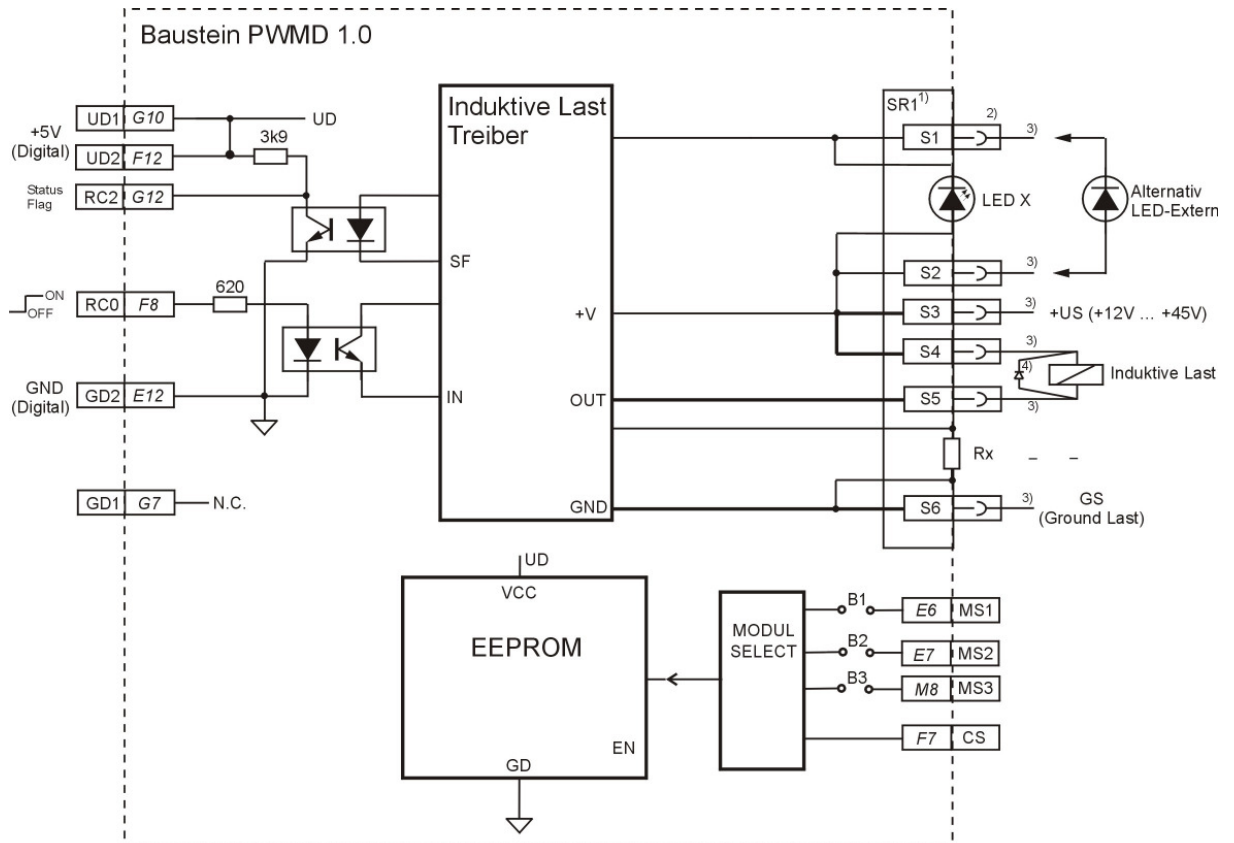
Baustein PWMD 1.0

+5V (Digital)
UD1 G10
UD2 F12
UD
3k9
Status Flag
RC2 G12
ON OFF
RC0 F8
620
GND (Digital)
GD2 E12
GD1 G7
N.C.

Induktive Last Treiber
SF
IN
+V
OUT
GND

SR1$^{1)}$
2)
S1
3)
LED X
Alternativ LED-Extern
S2
3)
S3
3)
+US (+12V ... +45V)
S4
3)
4)
Induktive Last
S5
3)
Rx
S6
3)
GS (Ground Last)

UD
VCC
EEPROM
EN
GD

MODUL SELECT
B1
E6 MS1
B2
E7 MS2
B3
M8 MS3
F7 CS